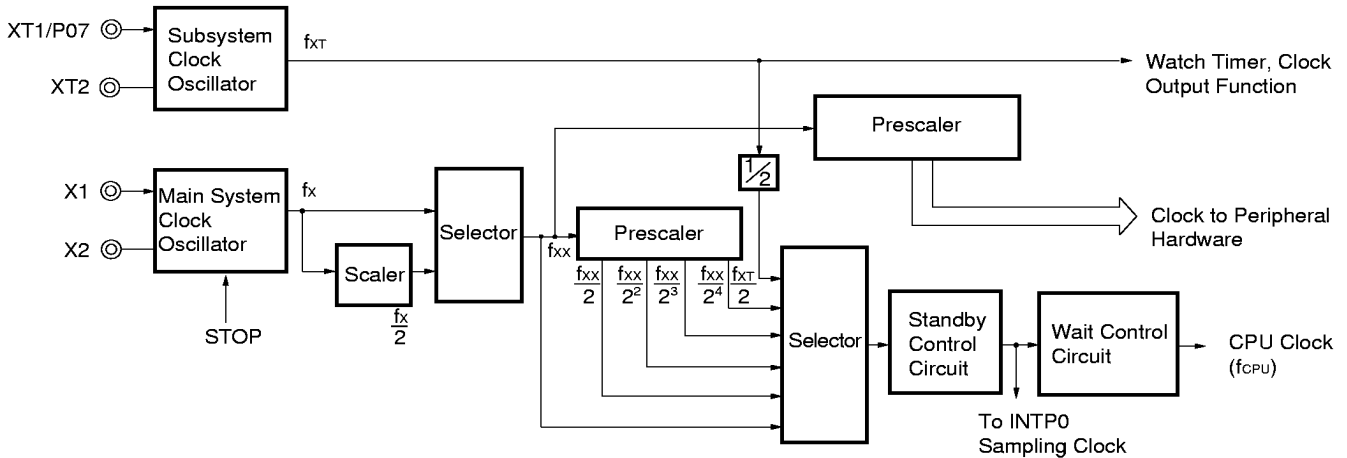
XT1/P07

XT2

Subsystem Clock Oscillator

$f_{XT}$

Watch Timer, Clock Output Function

Prescaler

$\frac{1}{2}$

X1

X2

Main System Clock Oscillator

$f_X$

Selector

$f_{XX}$

Prescaler

Clock to Peripheral Hardware

Scaler

$\frac{f_X}{2}$

STOP

$\frac{f_{XX}}{2}$ $\frac{f_{XX}}{2^2}$ $\frac{f_{XX}}{2^3}$ $\frac{f_{XX}}{2^4}$ $\frac{f_{XT}}{2}$

Selector

Standby Control Circuit

Wait Control Circuit

CPU Clock ($f_{CPU}$)

To INTP0 Sampling Clock